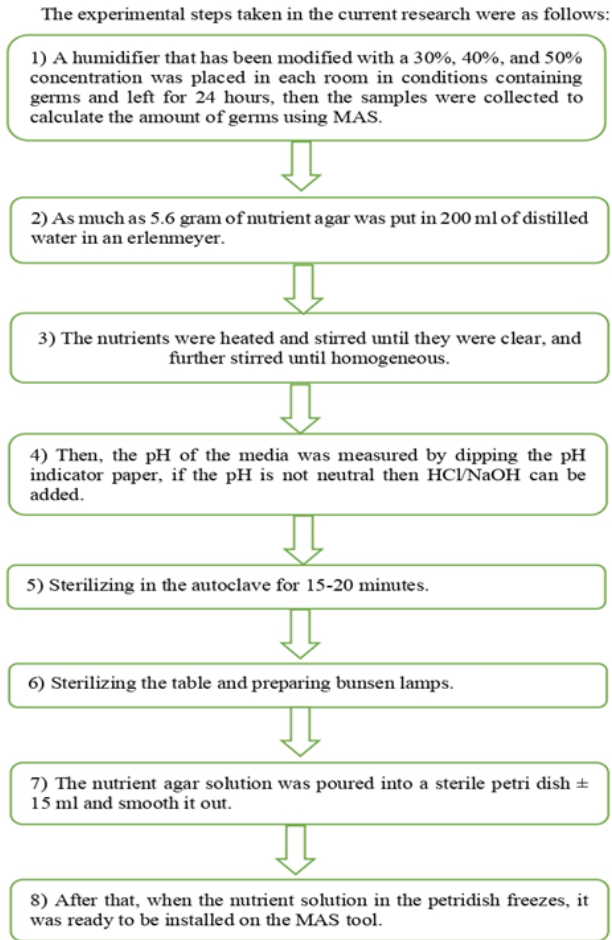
The experimental steps taken in the current research were as follows:

1) A humidifier that has been modified with a 30%, 40%, and 50% concentration was placed in each room in conditions containing germs and left for 24 hours, then the samples were collected to calculate the amount of germs using MAS.

2) As much as 5.6 gram of nutrient agar was put in 200 ml of distilled water in an erlenmeyer.

3) The nutrients were heated and stirred until they were clear, and further stirred until homogeneous.

4) Then, the pH of the media was measured by dipping the pH indicator paper, if the pH is not neutral then HCl/NaOH can be added.

5) Sterilizing in the autoclave for 15-20 minutes.

6) Sterilizing the table and preparing bunsen lamps.

7) The nutrient agar solution was poured into a sterile petri dish ± 15 ml and smooth it out.

8) After that, when the nutrient solution in the petridish freezes, it was ready to be installed on the MAS tool.